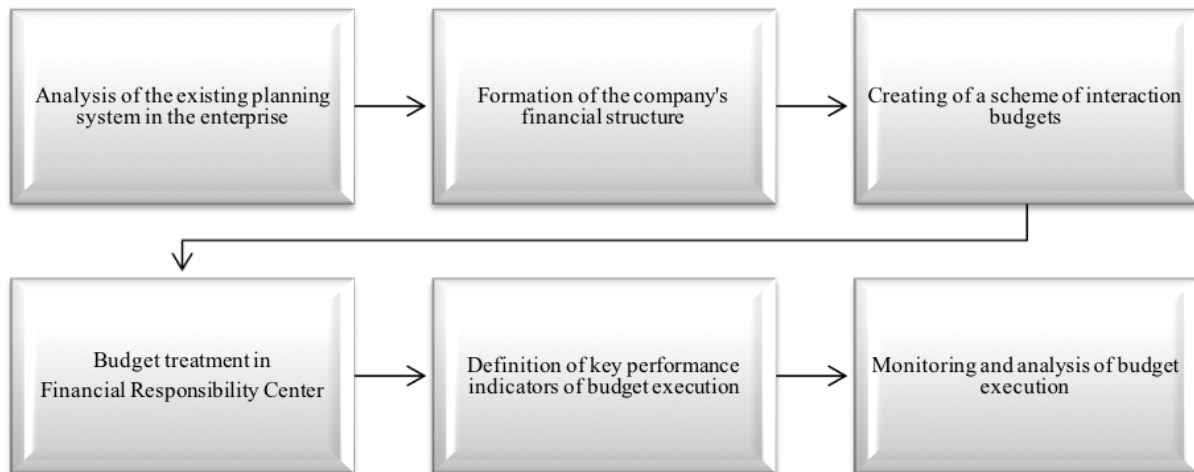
Analysis of the existing planning system in the enterprise

Formation of the company's financial structure

Creating of a scheme of interaction budgets

Budget treatment in Financial Responsibility Center

Definition of key performance indicators of budget execution

Monitoring and analysis of budget execution